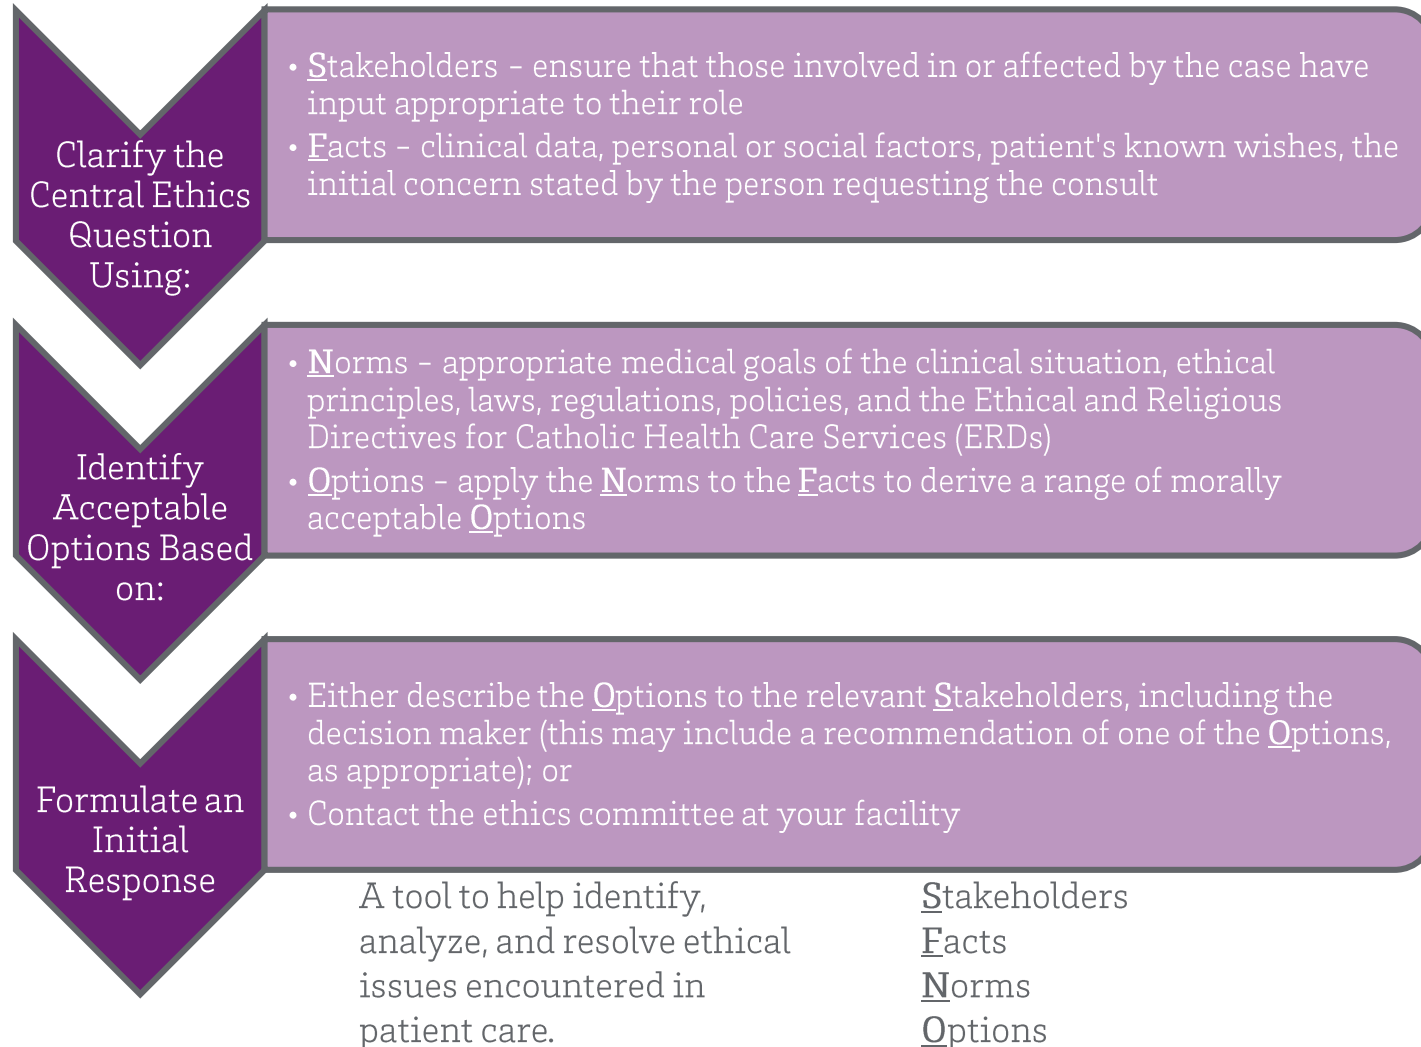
Clarify the Central Ethics Question Using:

• Stakeholders – ensure that those involved in or affected by the case have input appropriate to their role
• Facts – clinical data, personal or social factors, patient's known wishes, the initial concern stated by the person requesting the consult

Identify Acceptable Options Based on:

• Norms – appropriate medical goals of the clinical situation, ethical principles, laws, regulations, policies, and the Ethical and Religious Directives for Catholic Health Care Services (ERDs)
• Options – apply the Norms to the Facts to derive a range of morally acceptable Options

Formulate an Initial Response

• Either describe the Options to the relevant Stakeholders, including the decision maker (this may include a recommendation of one of the Options, as appropriate); or
• Contact the ethics committee at your facility

A tool to help identify, analyze, and resolve ethical issues encountered in patient care.

Stakeholders
Facts
Norms
Options